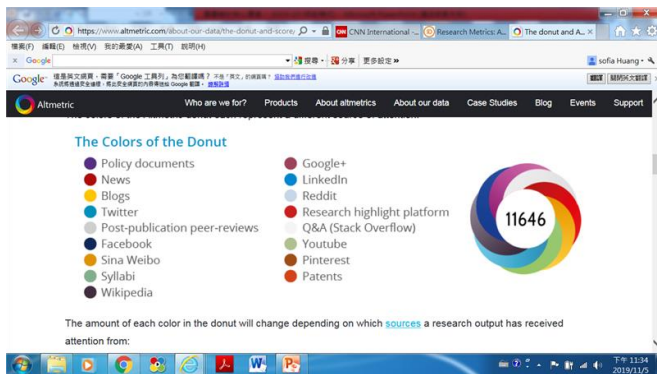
https://www.altmetric.com/about-our-data/the-donut-and-score/ CNN International - ... Research Metrics: A... The donut and A...

檔案(F) 編輯(E) 檢視(V) 我的最愛(A) 工具(T) 說明(H)

Google 搜尋 分享 更多設定 » sofia Huang

Google 這是英文網頁，需要「Google 工具列」為您翻譯嗎？ 翻譯 關閉英文翻譯

Altmetric Who are we for? Products About altmetrics About our data Case Studies Blog Events Support

The Colors of the Donut

Policy documents
News
Blogs
Twitter
Post-publication peer-reviews
Facebook
Sina Weibo
Syllabi
Wikipedia

Google+
LinkedIn
Reddit
Research highlight platform
Q&A (Stack Overflow)
Youtube
Pinterest
Patents

11646

The amount of each color in the donut will change depending on which sources a research output has received attention from:

下午 11:34
2019/11/5